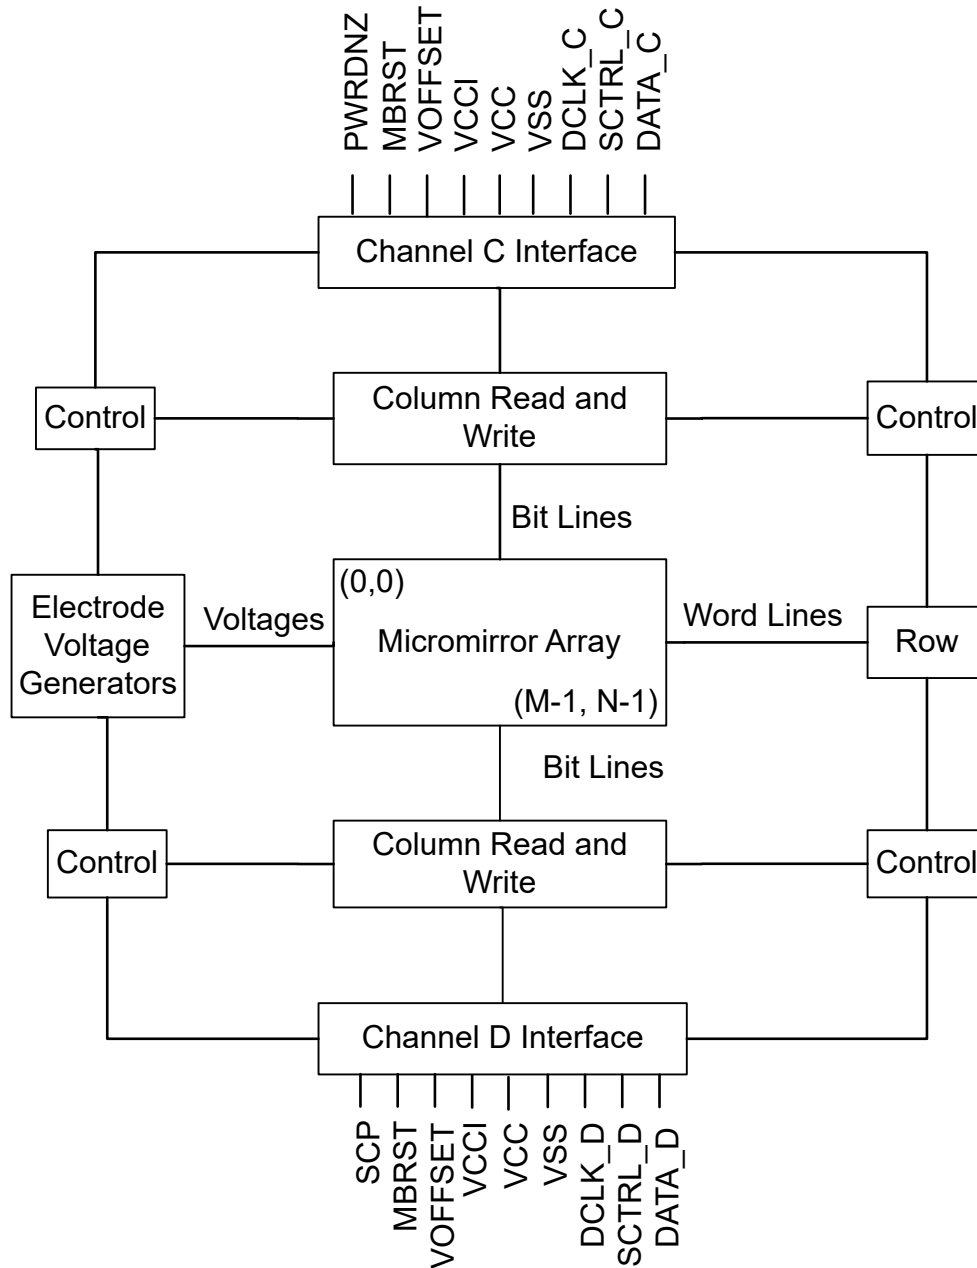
PWRDNZ
MBRST
VOFFSET
VCCI
VCC
VSS
DCLK_C
SCTRL_C
DATA_C

Channel C Interface

Control

Column Read and Write

Control

Bit Lines

Electrode Voltage Generators

Voltages

(0,0)

Micromirror Array

(M-1, N-1)

Word Lines

Row

Bit Lines

Control

Column Read and Write

Control

Channel D Interface

SCP
MBRST
VOFFSET
VCCI
VCC
VSS
DCLK_D
SCTRL_D
DATA_D